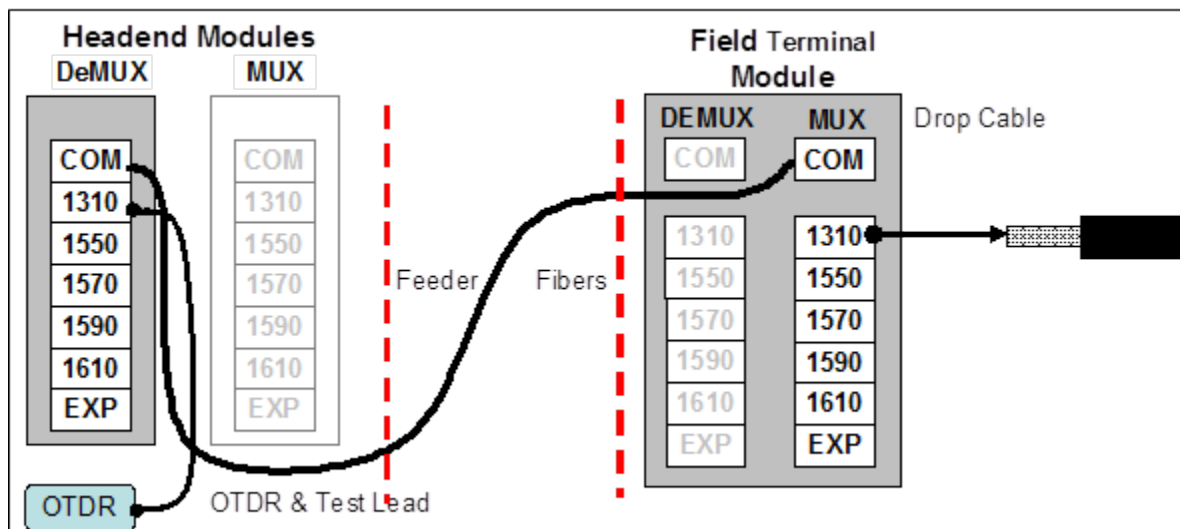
Headend Modules

DeMUX

MUX

COM
1310
1550
1570
1590
1610
EXP

COM
1310
1550
1570
1590
1610
EXP

Feeder

Fibers

Field Terminal Module

DEMUX

MUX

Drop Cable

COM
1310
1550
1570
1590
1610
EXP

COM
1310
1550
1570
1590
1610
EXP

OTDR

OTDR & Test Lead